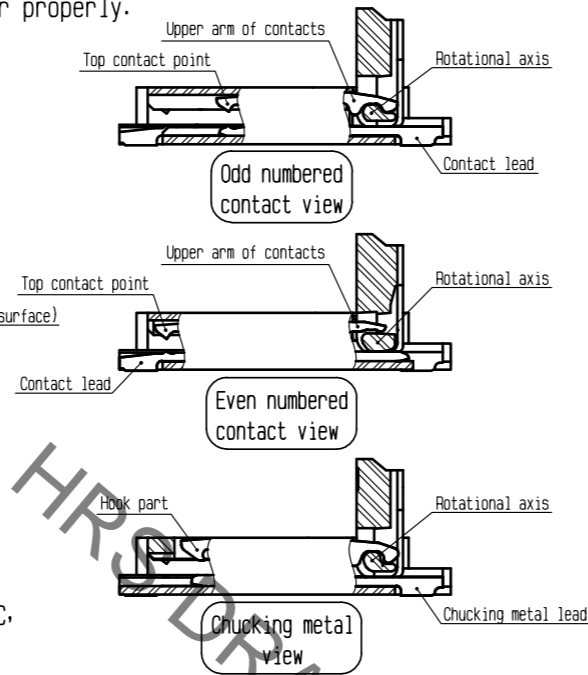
r properly.

Upper arm of contacts
Top contact point
Rotational axis
Contact lead
Odd numbered contact view

Upper arm of contacts
Top contact point
Rotational axis
surface)
Contact lead
Even numbered contact view

Hook part
Rotational axis
c,
Chucking metal lead
Chucking metal view

HRSDR